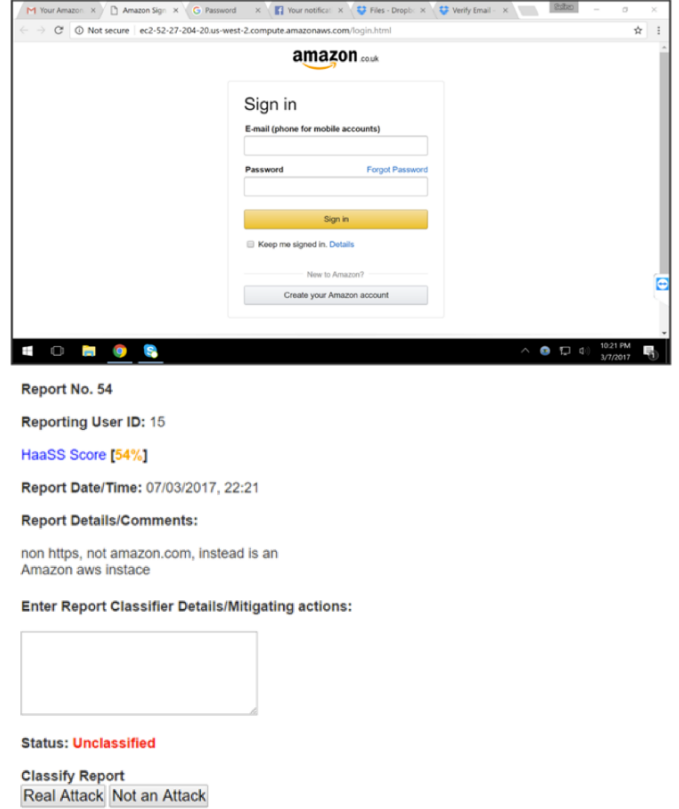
Your Amazon | Amazon Sign | Password | Your notifica | Files - Dropb | Verify Email

Not secure | ec2-52-27-204-20.us-west-2.compute.amazonaws.com/login.html

amazon.co.uk

Sign in

E-mail (phone for mobile accounts)

Password

Forgot Password

Sign in

Keep me signed in. Details

New to Amazon?

Create your Amazon account

10:21 PM
3/7/2017

Report No. 54

Reporting User ID: 15

HaaSS Score [54%]

Report Date/Time: 07/03/2017, 22:21

Report Details/Comments:

non https, not amazon.com, instead is an Amazon aws instace

Enter Report Classifier Details/Mitigating actions:

Status: Unclassified

Classify Report

Real Attack | Not an Attack